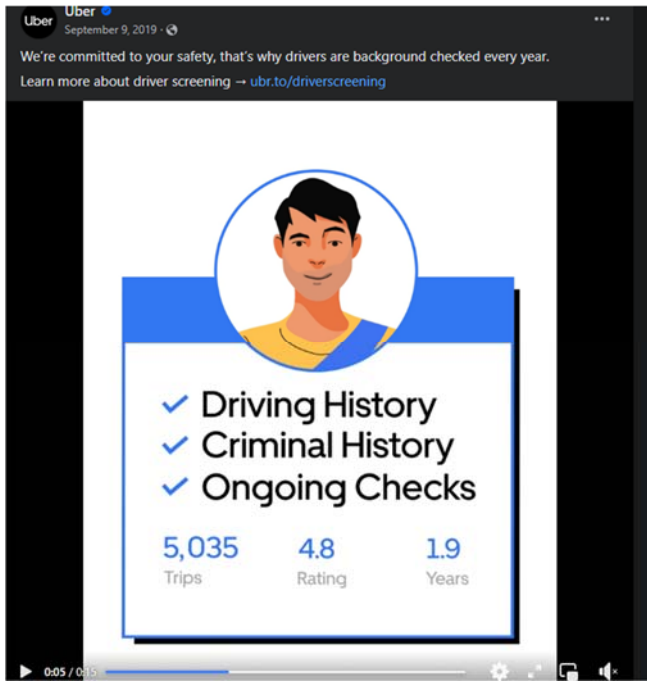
Uber

Uber
September 9, 2019 ·

We're committed to your safety, that's why drivers are background checked every year.
Learn more about driver screening → ubr.to/driverscreening

Driving History
Criminal History
Ongoing Checks

| 5,035 | 4.8 | 1.9 |
|---|---|---|
| Trips | Rating | Years |

0:05 / 0:15